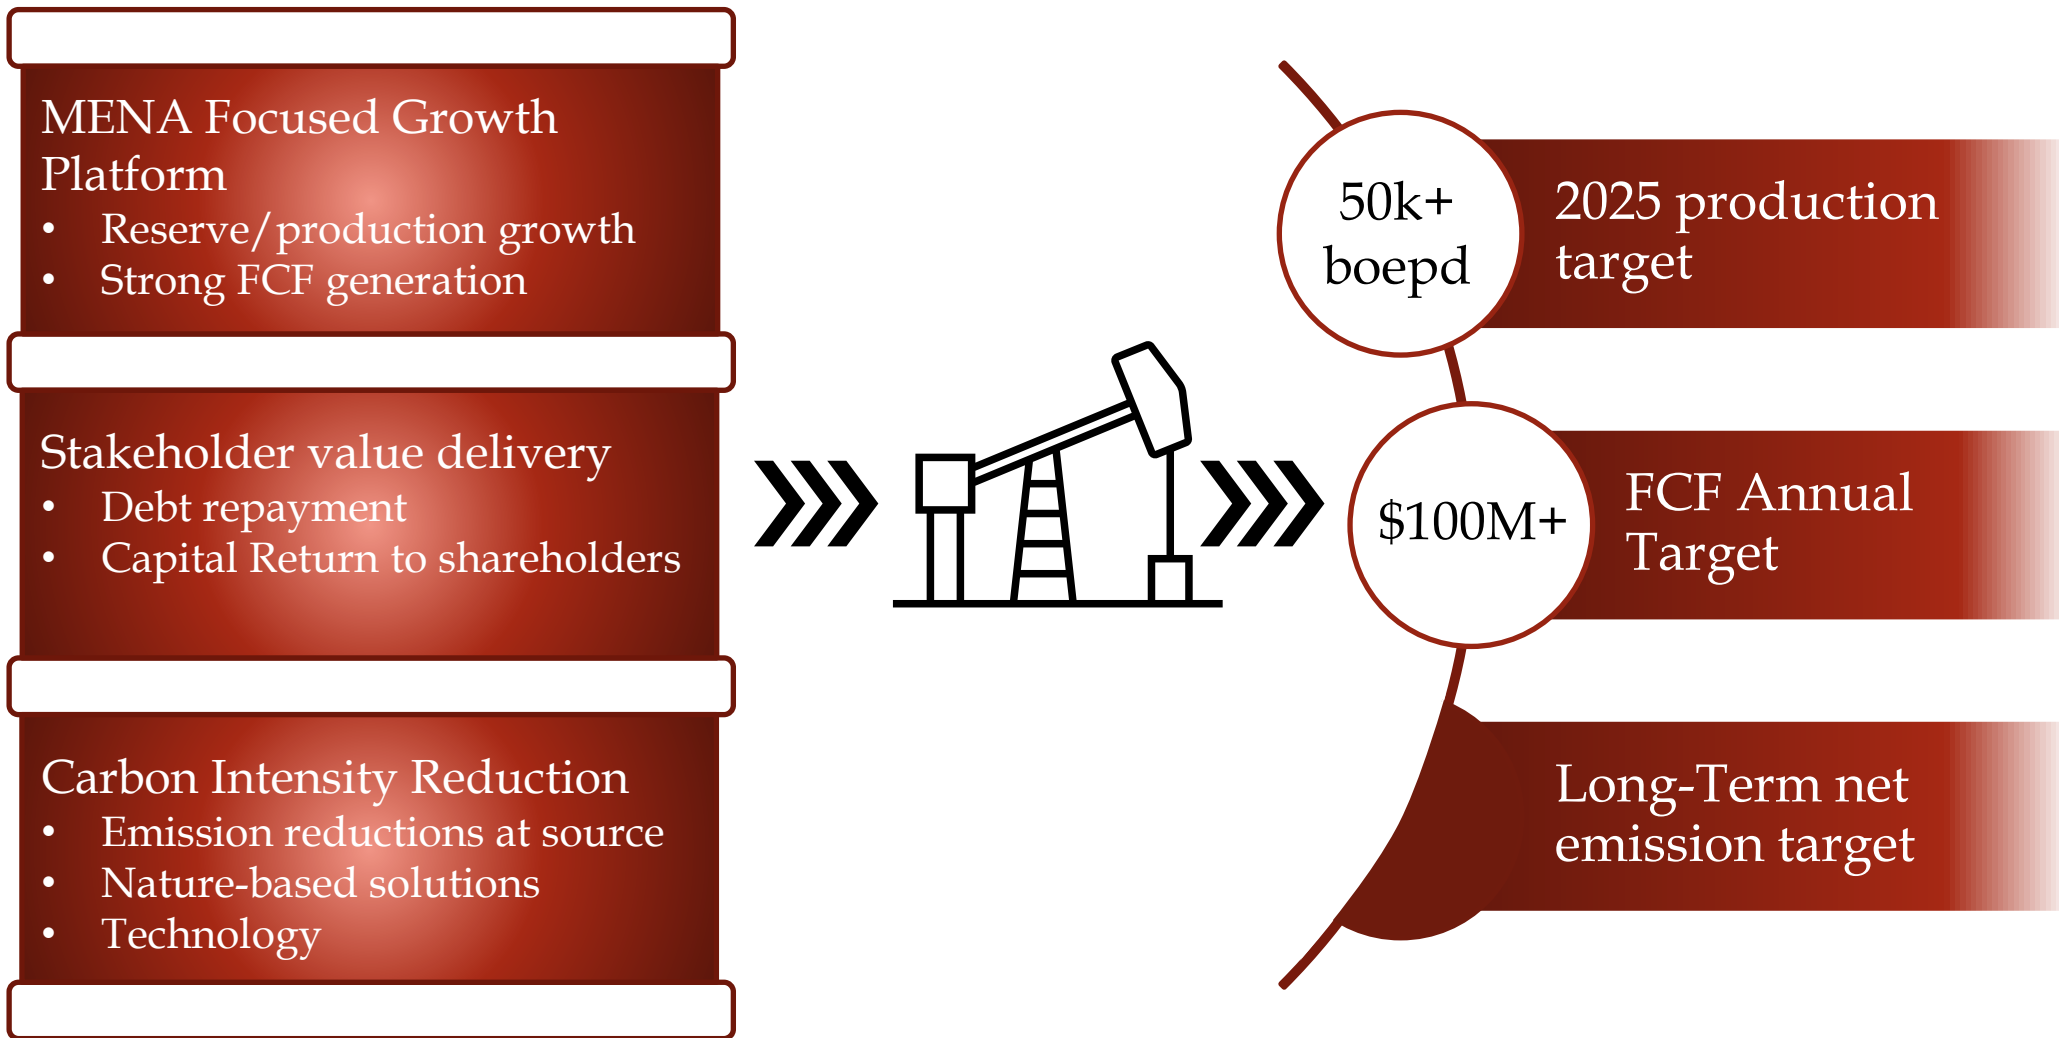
MENA Focused Growth Platform
• Reserve/production growth
• Strong FCF generation

Stakeholder value delivery
• Debt repayment
• Capital Return to shareholders

Carbon Intensity Reduction
• Emission reductions at source
• Nature-based solutions
• Technology

50k+ boepd

2025 production target

$100M+

FCF Annual Target

Long-Term net emission target